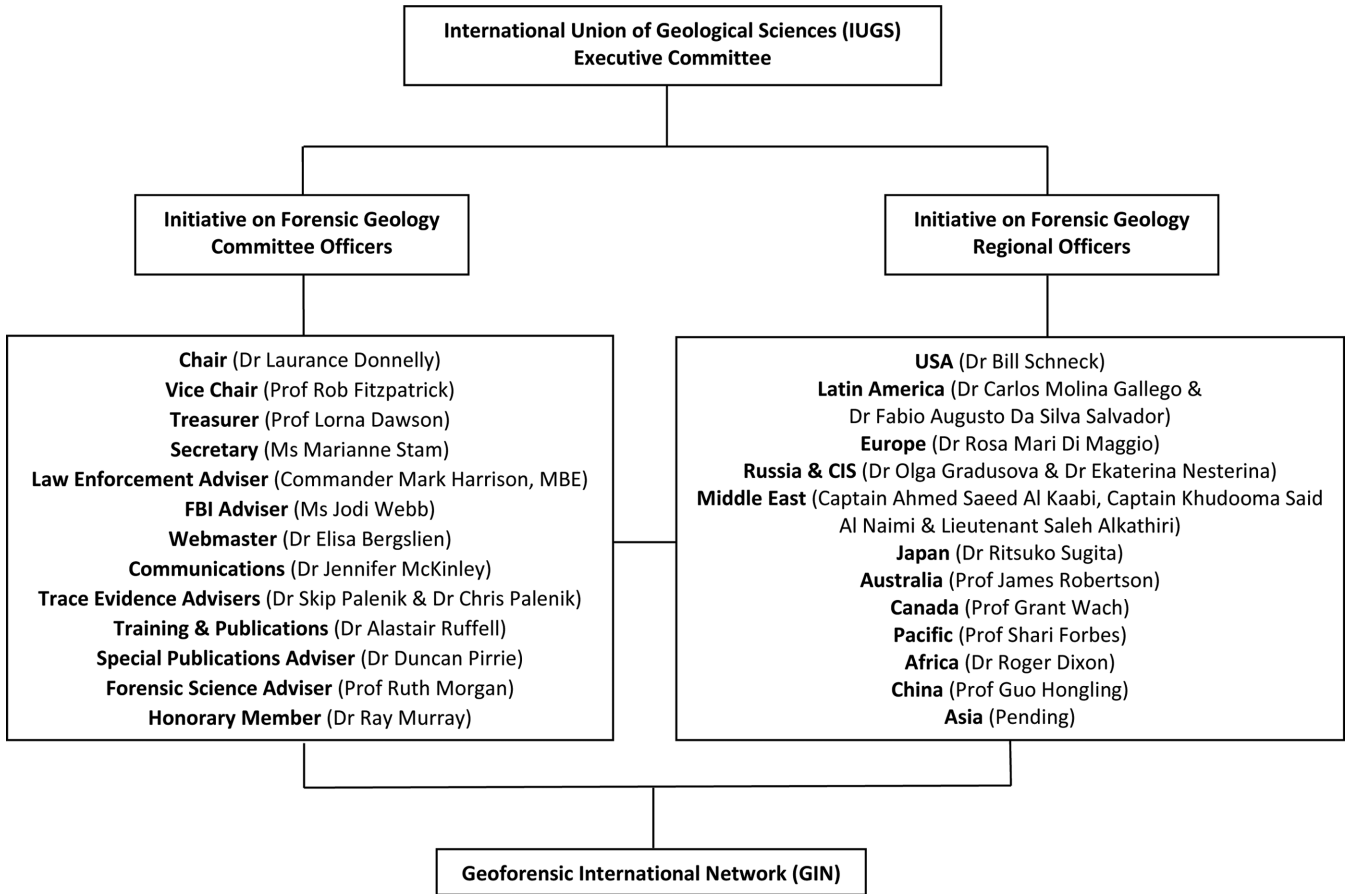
International Union of Geological Sciences (IUGS)
Executive Committee

Initiative on Forensic Geology
Committee Officers

Initiative on Forensic Geology
Regional Officers

Chair (Dr Laurance Donnelly)
Vice Chair (Prof Rob Fitzpatrick)
Treasurer (Prof Lorna Dawson)
Secretary (Ms Marianne Stam)
Law Enforcement Adviser (Commander Mark Harrison, MBE)
FBI Adviser (Ms Jodi Webb)
Webmaster (Dr Elisa Bergslien)
Communications (Dr Jennifer McKinley)
Trace Evidence Advisers (Dr Skip Palenik & Dr Chris Palenik)
Training & Publications (Dr Alastair Ruffell)
Special Publications Adviser (Dr Duncan Pirrie)
Forensic Science Adviser (Prof Ruth Morgan)
Honorary Member (Dr Ray Murray)

USA (Dr Bill Schneck)
Latin America (Dr Carlos Molina Gallego & Dr Fabio Augusto Da Silva Salvador)
Europe (Dr Rosa Mari Di Maggio)
Russia & CIS (Dr Olga Gradusova & Dr Ekaterina Nesterina)
Middle East (Captain Ahmed Saeed Al Kaabi, Captain Khudooma Said Al Naimi & Lieutenant Saleh Alkathiri)
Japan (Dr Ritsuko Sugita)
Australia (Prof James Robertson)
Canada (Prof Grant Wach)
Pacific (Prof Shari Forbes)
Africa (Dr Roger Dixon)
China (Prof Guo Hongling)
Asia (Pending)

Geoforensic International Network (GIN)